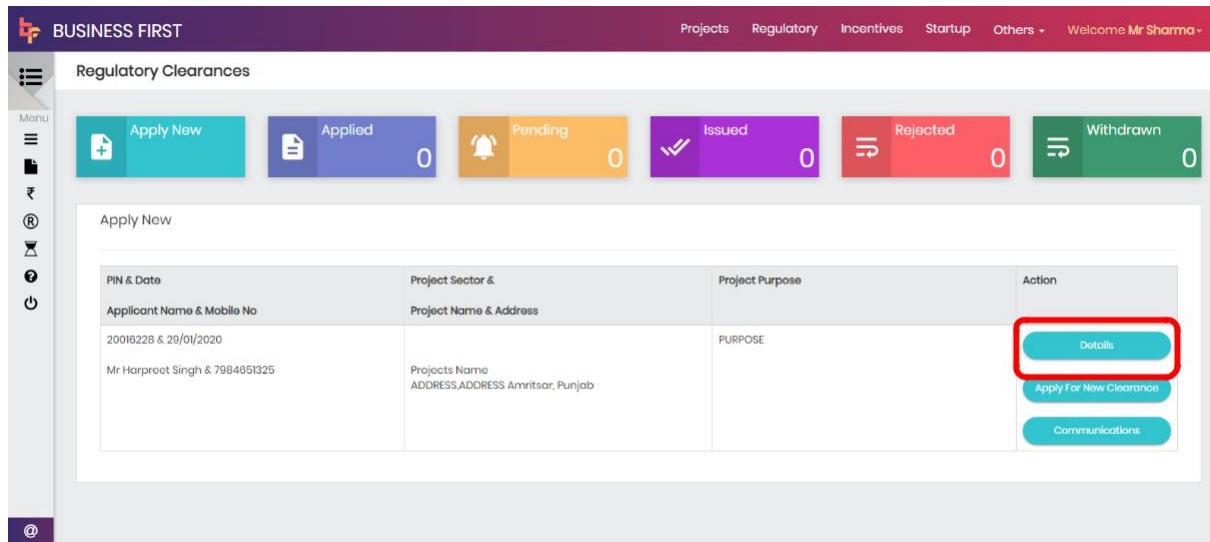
BUSINESS FIRST

Projects Regulatory Incentives Startup Others Welcome Mr Sharma

Menu

Regulatory Clearances

Apply New

Applied 0

Pending 0

Issued 0

Rejected 0

Withdrawn 0

Apply New

| PIN & Date<br>Applicant Name & Mobile No | Project Sector &<br>Project Name & Address | Project Purpose | Action |
|---|---|---|---|
| 20016228 & 29/01/2020<br>Mr Harpreet Singh & 7984651325 | Projects Name<br>ADDRESS,ADDRESS Amritsar, Punjab | PURPOSE | Details<br>Apply For New Clearance<br>Communications |

@